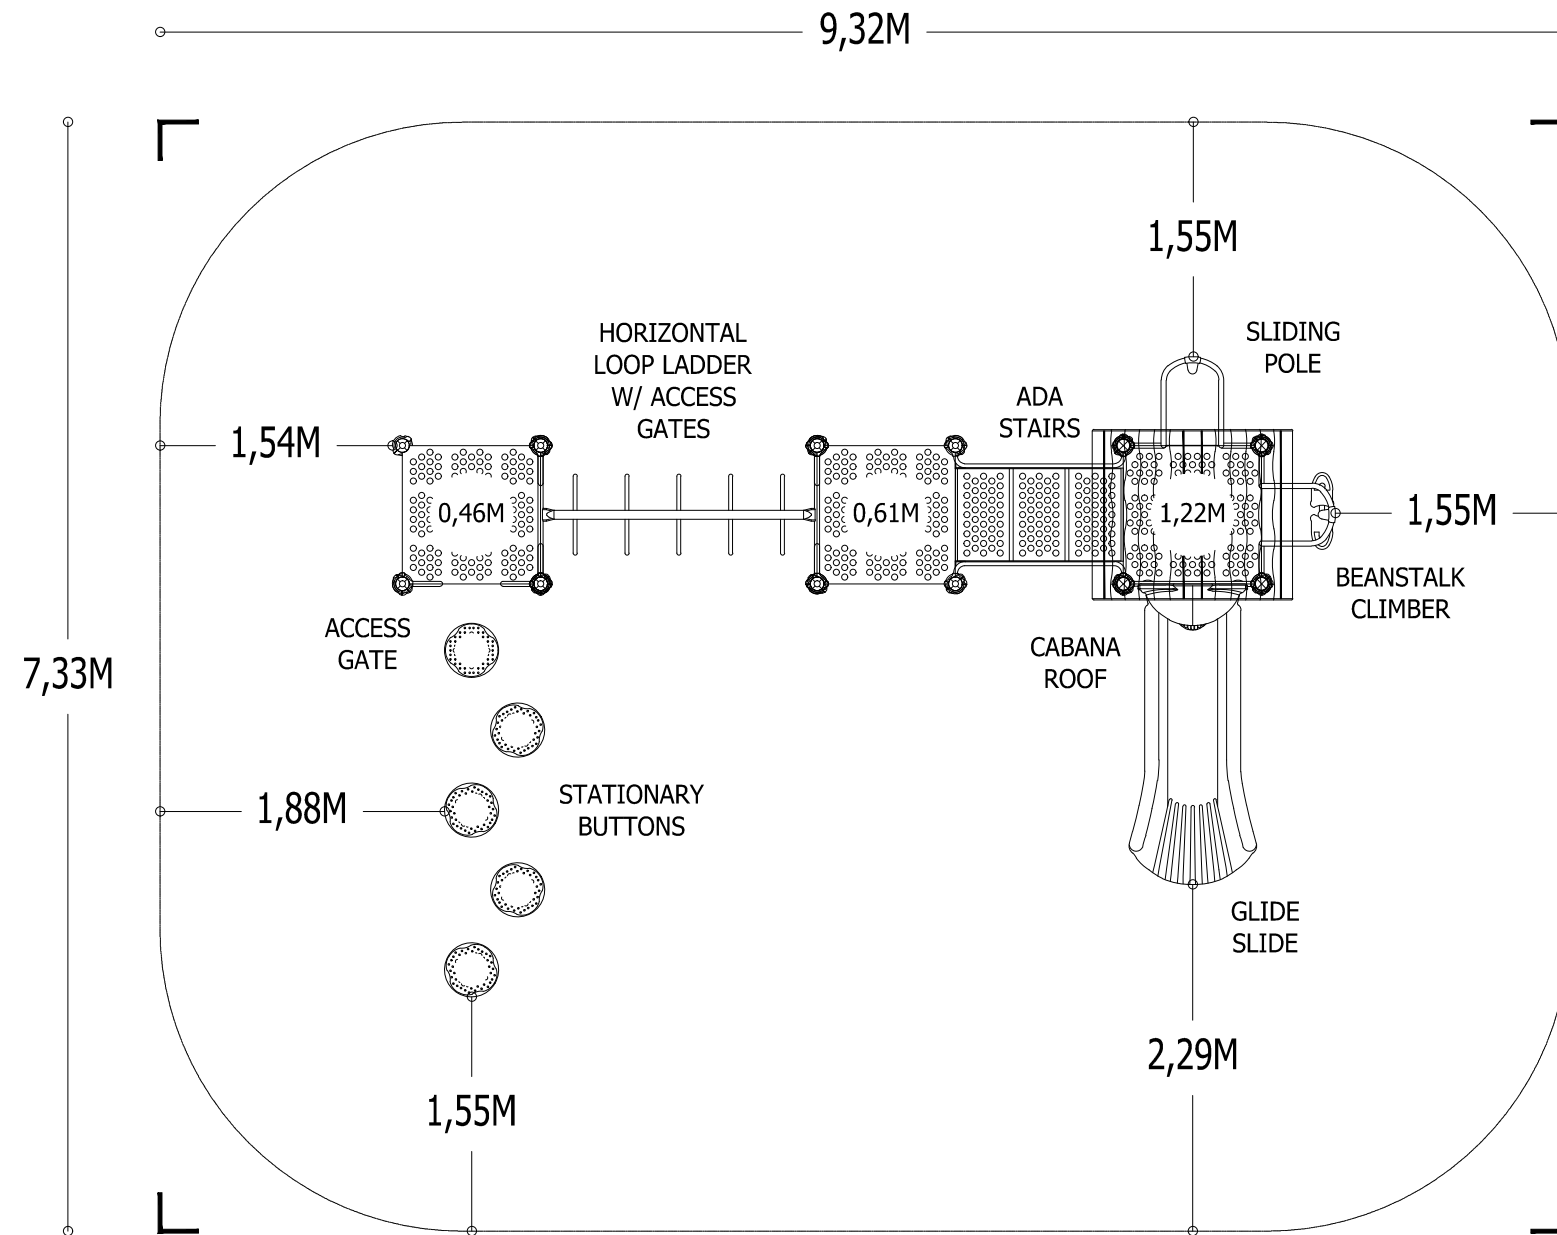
9,32M

1,55M

SLIDING POLE

HORIZONTAL LOOP LADDER W/ ACCESS GATES

ADA STAIRS

1,54M

0,46M

0,61M

1,22M

1,55M

BEANSTALK CLIMBER

ACCESS GATE

CABANA ROOF

7,33M

STATIONARY BUTTONS

1,88M

GLIDE SLIDE

2,29M

1,55M